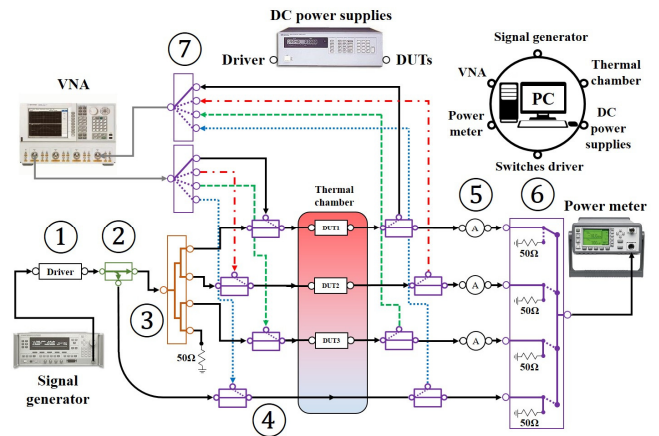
DC power supplies
Driver
DUTs
7
VNA
Signal generator
Thermal chamber
VNA
PC
Power meter
DC power supplies
Switches driver
Thermal chamber
DUT1
DUT2
DUT3
5
A
A
A
6
50Ω
50Ω
50Ω
50Ω
Power meter
1
2
Driver
3
50Ω
4
Signal generator